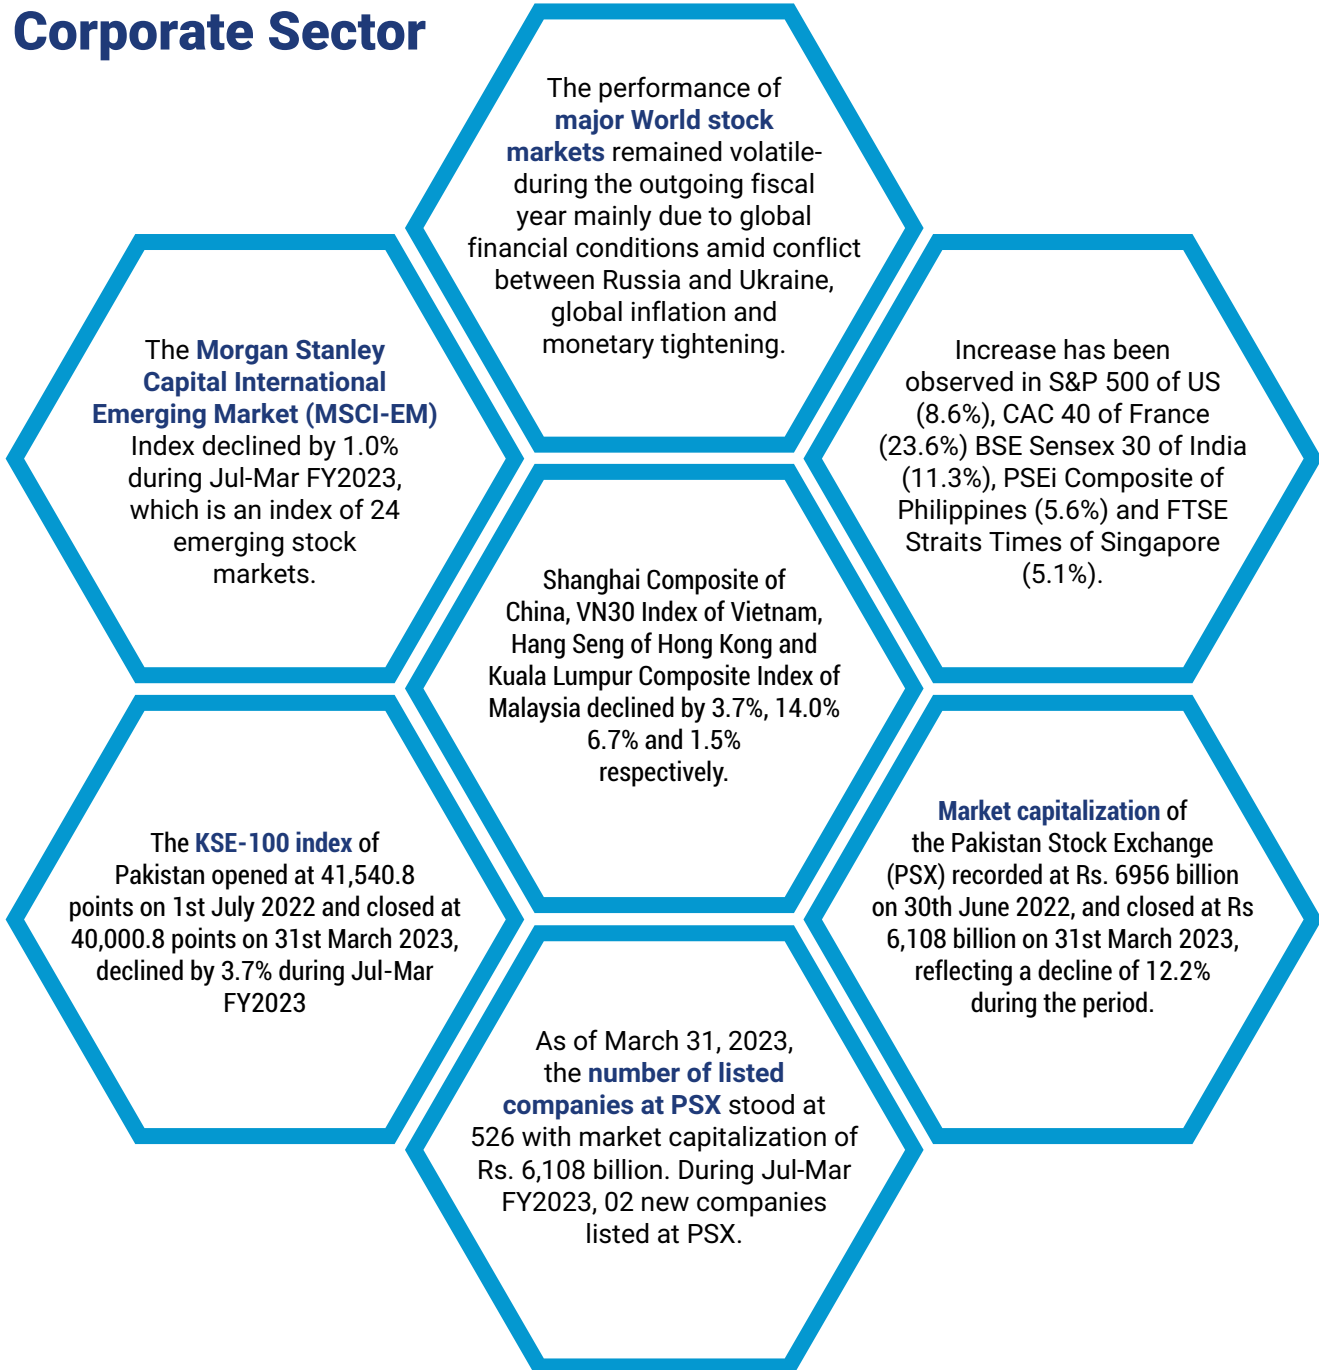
Corporate Sector

The performance of major World stock markets remained volatile- during the outgoing fiscal year mainly due to global financial conditions amid conflict between Russia and Ukraine, global inflation and monetary tightening.

The Morgan Stanley Capital International Emerging Market (MSCI-EM) Index declined by 1.0% during Jul-Mar FY2023, which is an index of 24 emerging stock markets.

Increase has been observed in S&P 500 of US (8.6%), CAC 40 of France (23.6%) BSE Sensex 30 of India (11.3%), PSEi Composite of Philippines (5.6%) and FTSE Straits Times of Singapore (5.1%).

Shanghai Composite of China, VN30 Index of Vietnam, Hang Seng of Hong Kong and Kuala Lumpur Composite Index of Malaysia declined by 3.7%, 14.0% 6.7% and 1.5% respectively.

The KSE-100 index of Pakistan opened at 41,540.8 points on 1st July 2022 and closed at 40,000.8 points on 31st March 2023, declined by 3.7% during Jul-Mar FY2023

Market capitalization of the Pakistan Stock Exchange (PSX) recorded at Rs. 6956 billion on 30th June 2022, and closed at Rs 6,108 billion on 31st March 2023, reflecting a decline of 12.2% during the period.

As of March 31, 2023, the number of listed companies at PSX stood at 526 with market capitalization of Rs. 6,108 billion. During Jul-Mar FY2023, 02 new companies listed at PSX.